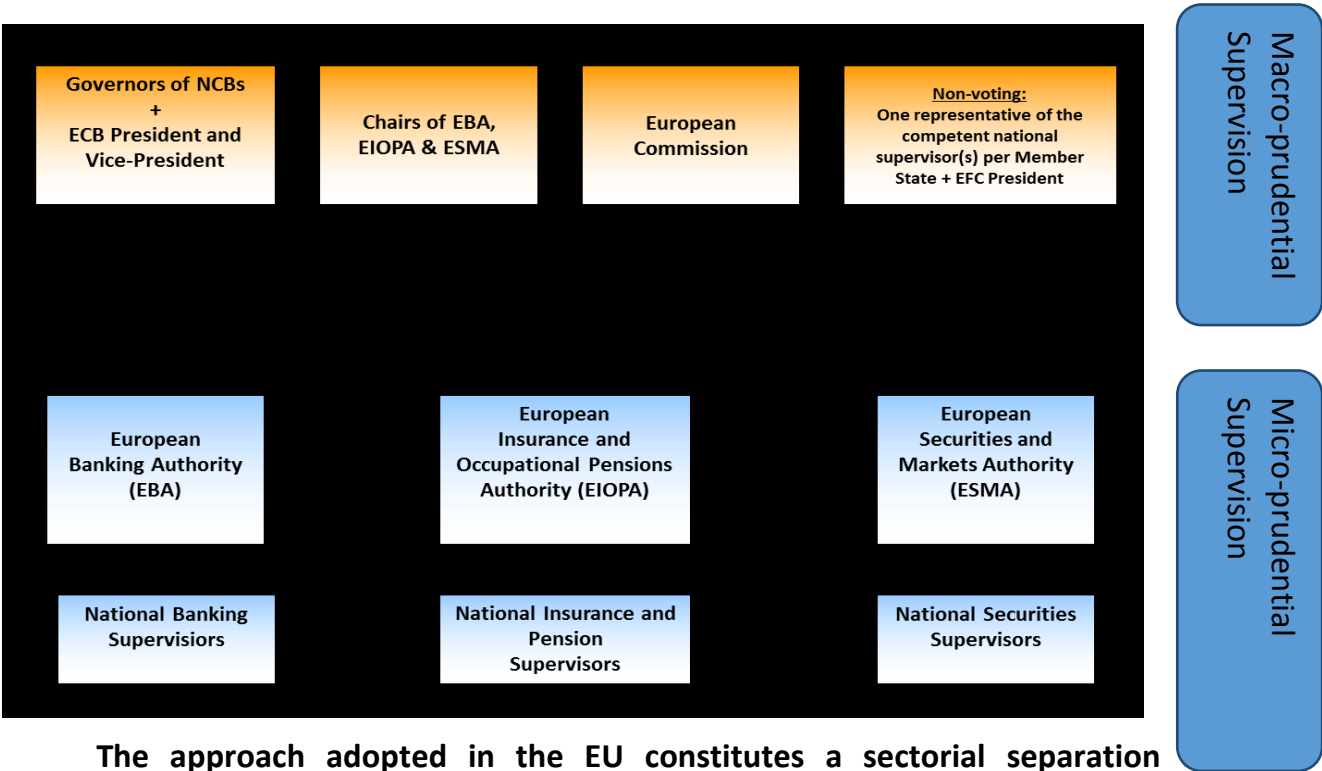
Governors of NCBs + ECB President and Vice-President

Chairs of EBA, EIOPA & ESMA

European Commission

Non-voting: One representative of the competent national supervisor(s) per Member State + EFC President

Macro-prudential Supervision

European Banking Authority (EBA)

European Insurance and Occupational Pensions Authority (EIOPA)

European Securities and Markets Authority (ESMA)

Micro-prudential Supervision

National Banking Supervisiors

National Insurance and Pension Supervisors

National Securities Supervisors

The approach adopted in the EU constitutes a sectorial separation